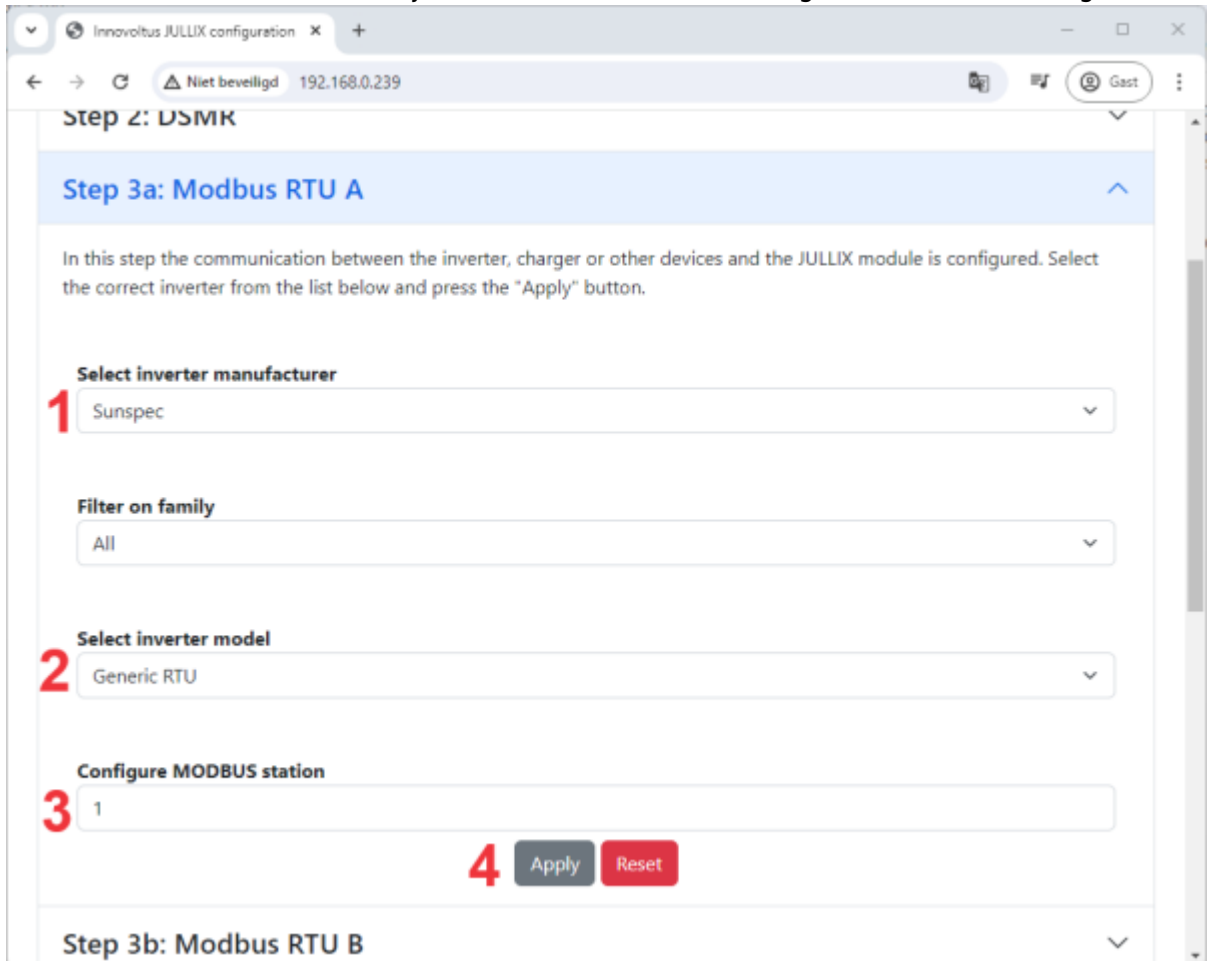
Innovoltus JULLIX configuration ×
+
Niet beveiligd 192.168.0.239
Gast

Step 2: DSMR

Step 3a: Modbus RTU A

In this step the communication between the inverter, charger or other devices and the JULLIX module is configured. Select the correct inverter from the list below and press the "Apply" button.

Select inverter manufacturer
1 Sunspec

Filter on family
All

Select inverter model
2 Generic RTU

Configure MODBUS station
3 1

4 Apply Reset

Step 3b: Modbus RTU B